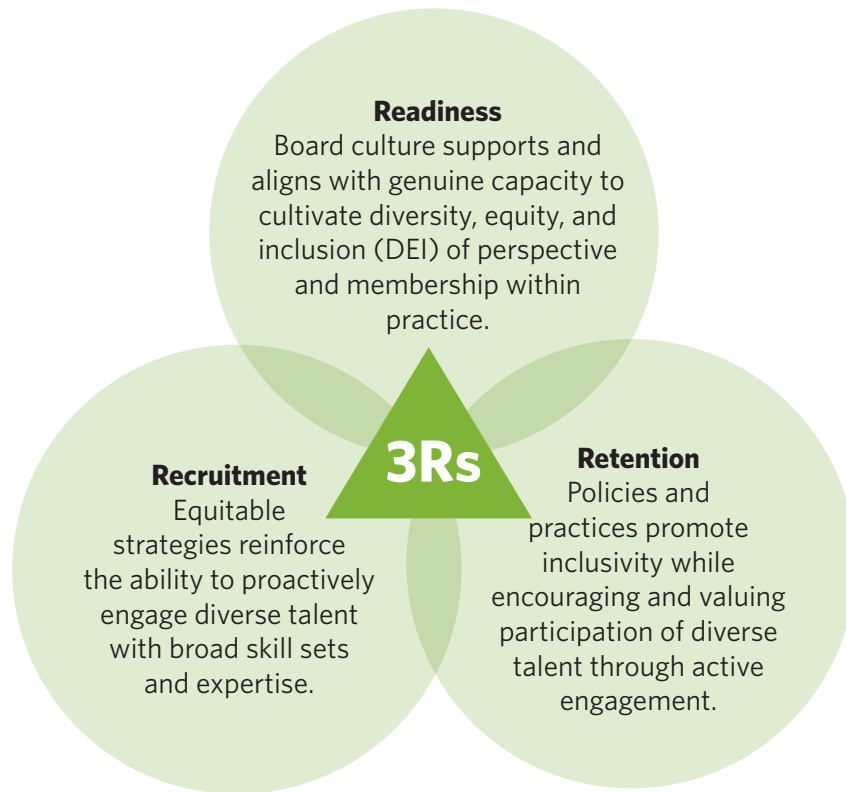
**Readiness**
Board culture supports and aligns with genuine capacity to cultivate diversity, equity, and inclusion (DEI) of perspective and membership within practice.

3Rs

**Recruitment**
Equitable strategies reinforce the ability to proactively engage diverse talent with broad skill sets and expertise.

**Retention**
Policies and practices promote inclusivity while encouraging and valuing participation of diverse talent through active engagement.